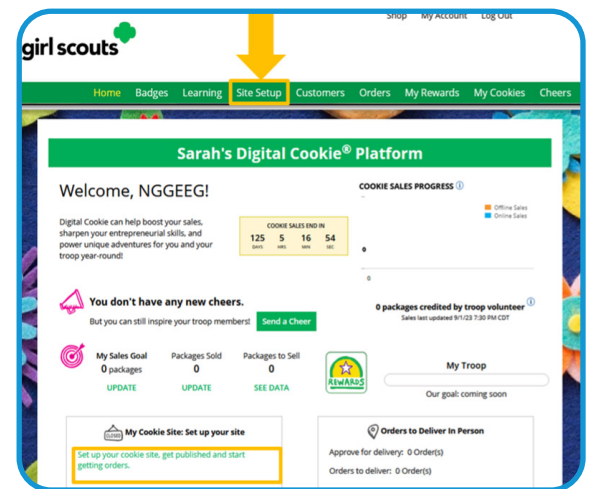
Shop My Account Log Out

girl scouts

Home Badges Learning Site Setup Customers Orders My Rewards My Cookies Cheers

Sarah's Digital Cookie® Platform

Welcome, NGGEEG!

Digital Cookie can help boost your sales, sharpen your entrepreneurial skills, and power unique adventures for you and your troop year-round!

COOKIE SALES END IN
125 DAYS 5 HRS 16 MIN 54 SEC

COOKIE SALES PROGRESS

Offline Sales
Online Sales

0

0

You don't have any new cheers.
But you can still inspire your troop members! Send a Cheer

0 packages credited by troop volunteer
Sales last updated 9/1/23 7:30 PM CDT

My Sales Goal
0 packages
UPDATE

Packages Sold
0
UPDATE

Packages to Sell
0
SEE DATA

REWARDS

My Troop
Our goal: coming soon

CLOSED
My Cookie Site: Set up your site

Set up your cookie site, get published and start getting orders.

Orders to Deliver In Person

Approve for delivery: 0 Order(s)

Orders to deliver: 0 Order(s)